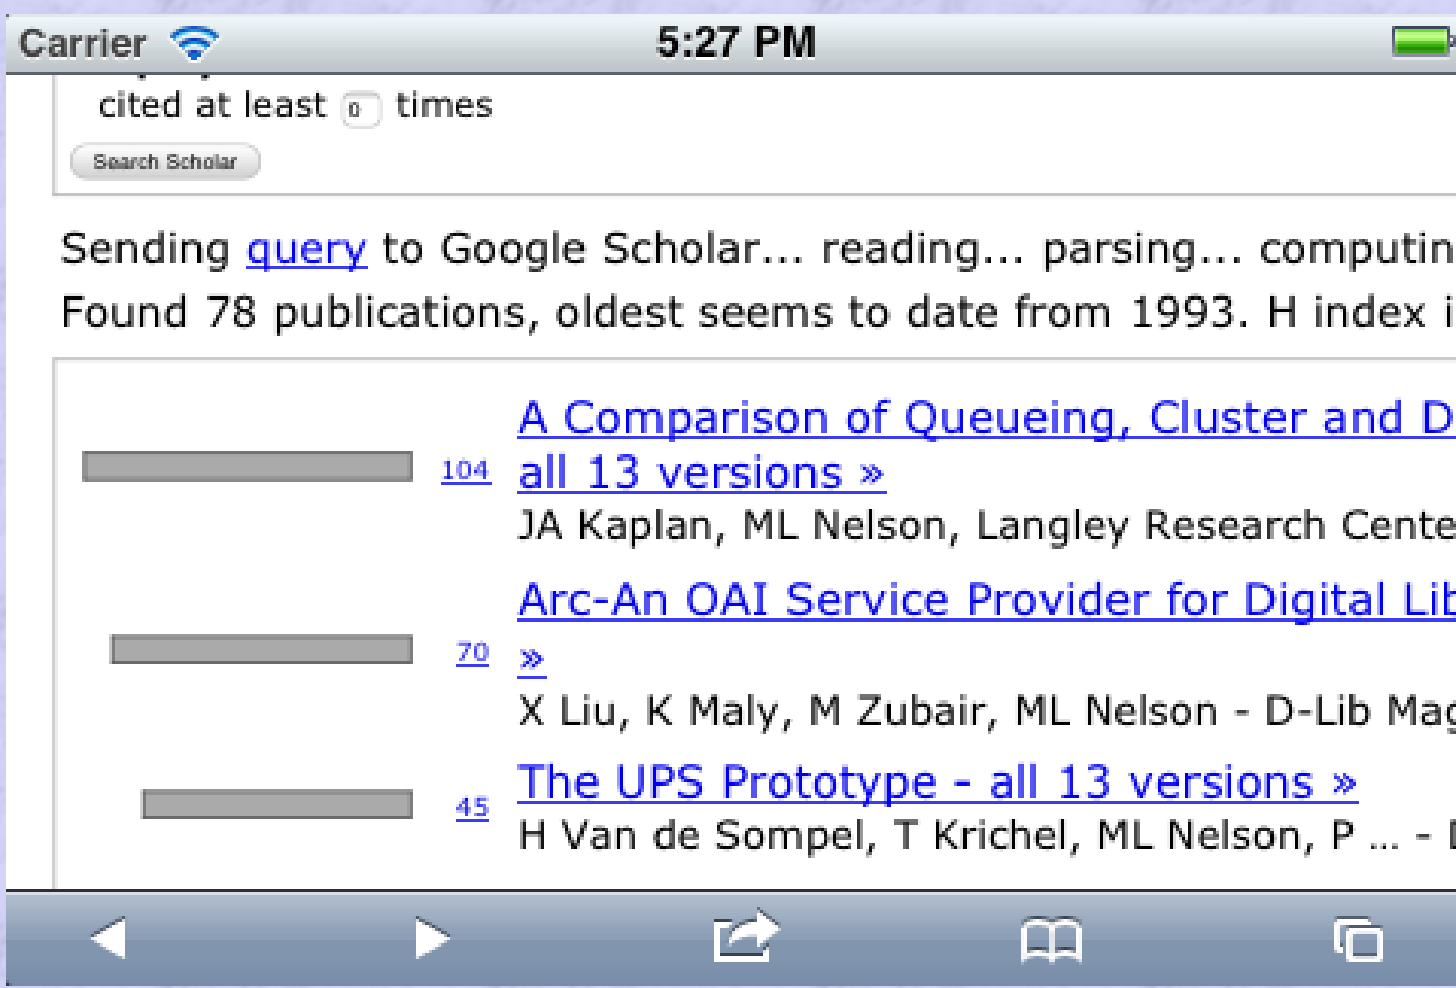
Carrier 5:27 PM

cited at least 0 times

Search Scholar

Sending query to Google Scholar... reading... parsing... computin

Found 78 publications, oldest seems to date from 1993. H index i

104 A Comparison of Queueing, Cluster and D all 13 versions »

JA Kaplan, ML Nelson, Langley Research Cente

70 Arc-An OAI Service Provider for Digital Lib »

X Liu, K Maly, M Zubair, ML Nelson - D-Lib Mag

45 The UPS Prototype - all 13 versions »

H Van de Sompel, T Krichel, ML Nelson, P ... - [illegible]